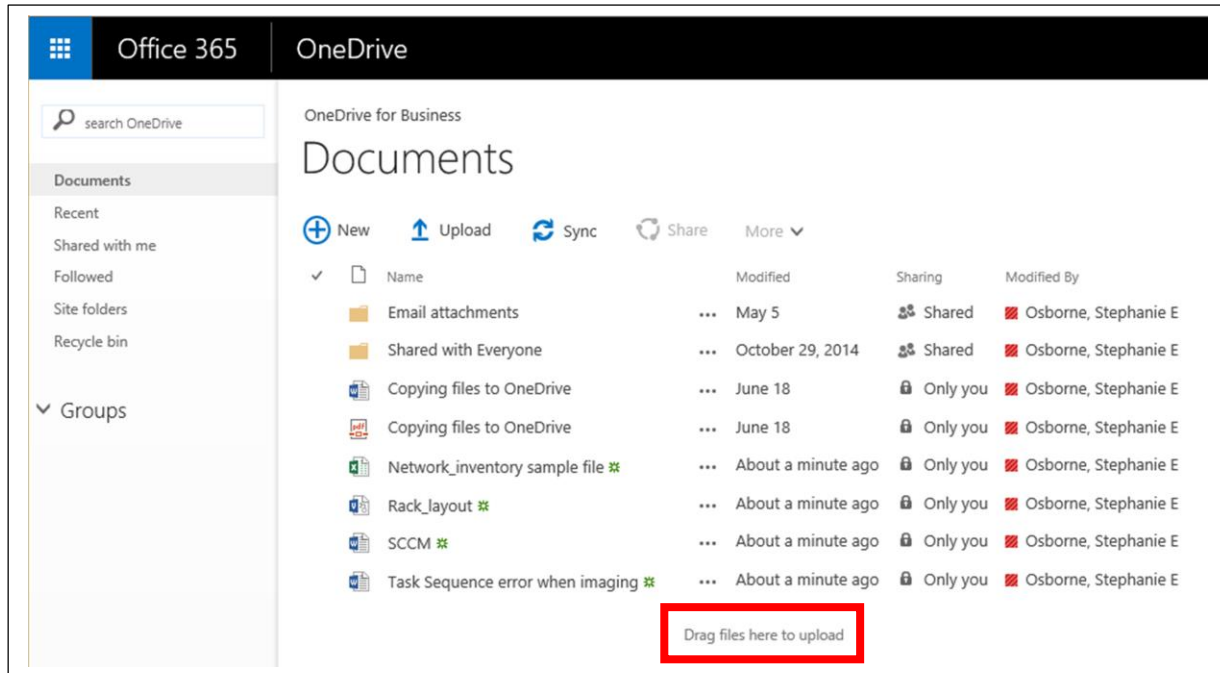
Office 365 OneDrive

search OneDrive

Documents
Recent
Shared with me
Followed
Site folders
Recycle bin

Groups

OneDrive for Business

Documents

New Upload Sync Share More

| | Name | | Modified | Sharing | Modified By |
|---|---|---|---|---|---|
| | Email attachments | ... | May 5 | Shared | Osborne, Stephanie E |
| | Shared with Everyone | ... | October 29, 2014 | Shared | Osborne, Stephanie E |
| | Copying files to OneDrive | ... | June 18 | Only you | Osborne, Stephanie E |
| | Copying files to OneDrive | ... | June 18 | Only you | Osborne, Stephanie E |
| | Network_inventory sample file | ... | About a minute ago | Only you | Osborne, Stephanie E |
| | Rack_layout | ... | About a minute ago | Only you | Osborne, Stephanie E |
| | SCCM | ... | About a minute ago | Only you | Osborne, Stephanie E |
| | Task Sequence error when imaging | ... | About a minute ago | Only you | Osborne, Stephanie E |

Drag files here to upload